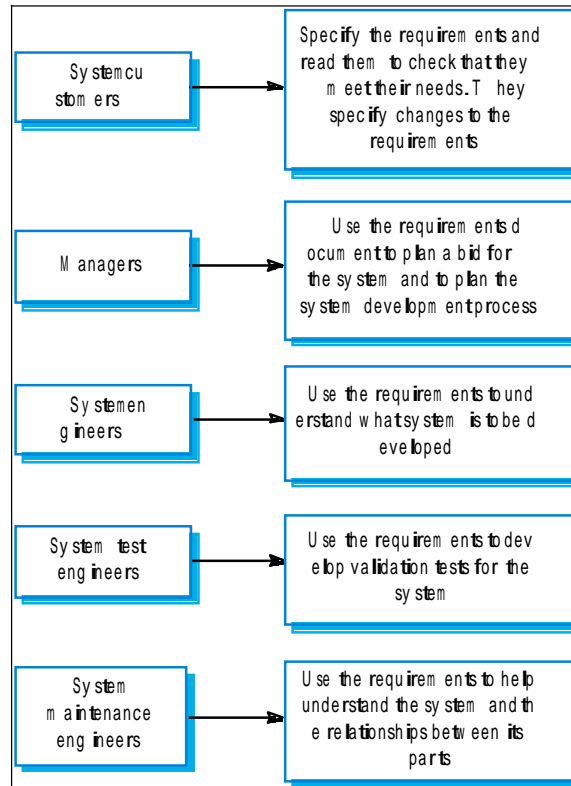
Sy stemcu stom ers

Specify the requirem ents and read them to check that they m eet their needs. T hey specify changes to the requirem ents

M anagers

U se the requirem ents d ocum ent to plan a bid for the sy stem and to plan the sy stem developm ent process

Sy stemen gineers

U se the requirem ents to und erstand what system is to be d eveloped

System test engineers

U se the requirem ents to dev elop validation tests for the sy stem

Sy stem m aintenance engineers

U se the requirem ents to help understand the sy stem and th e relationships betw een its parts